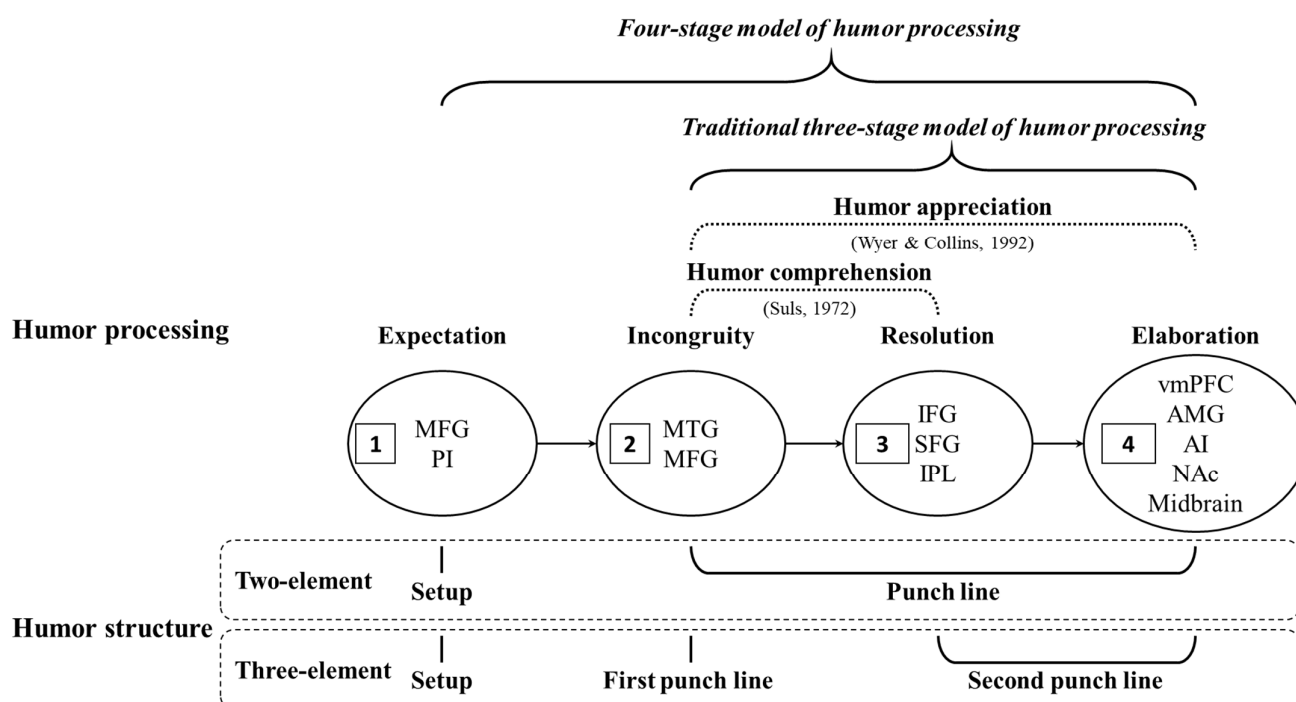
Four-stage model of humor processing

Traditional three-stage model of humor processing

Humor appreciation

(Wyer & Collins, 1992)

Humor comprehension

(Suls, 1972)

Humor processing

Expectation

Incongruity

Resolution

Elaboration

1 MFG PI

2 MTG MFG

3 IFG SFG IPL

4 vmPFC AMG AI NAc Midbrain

Two-element

Setup

Punch line

Humor structure

Three-element

Setup

First punch line

Second punch line